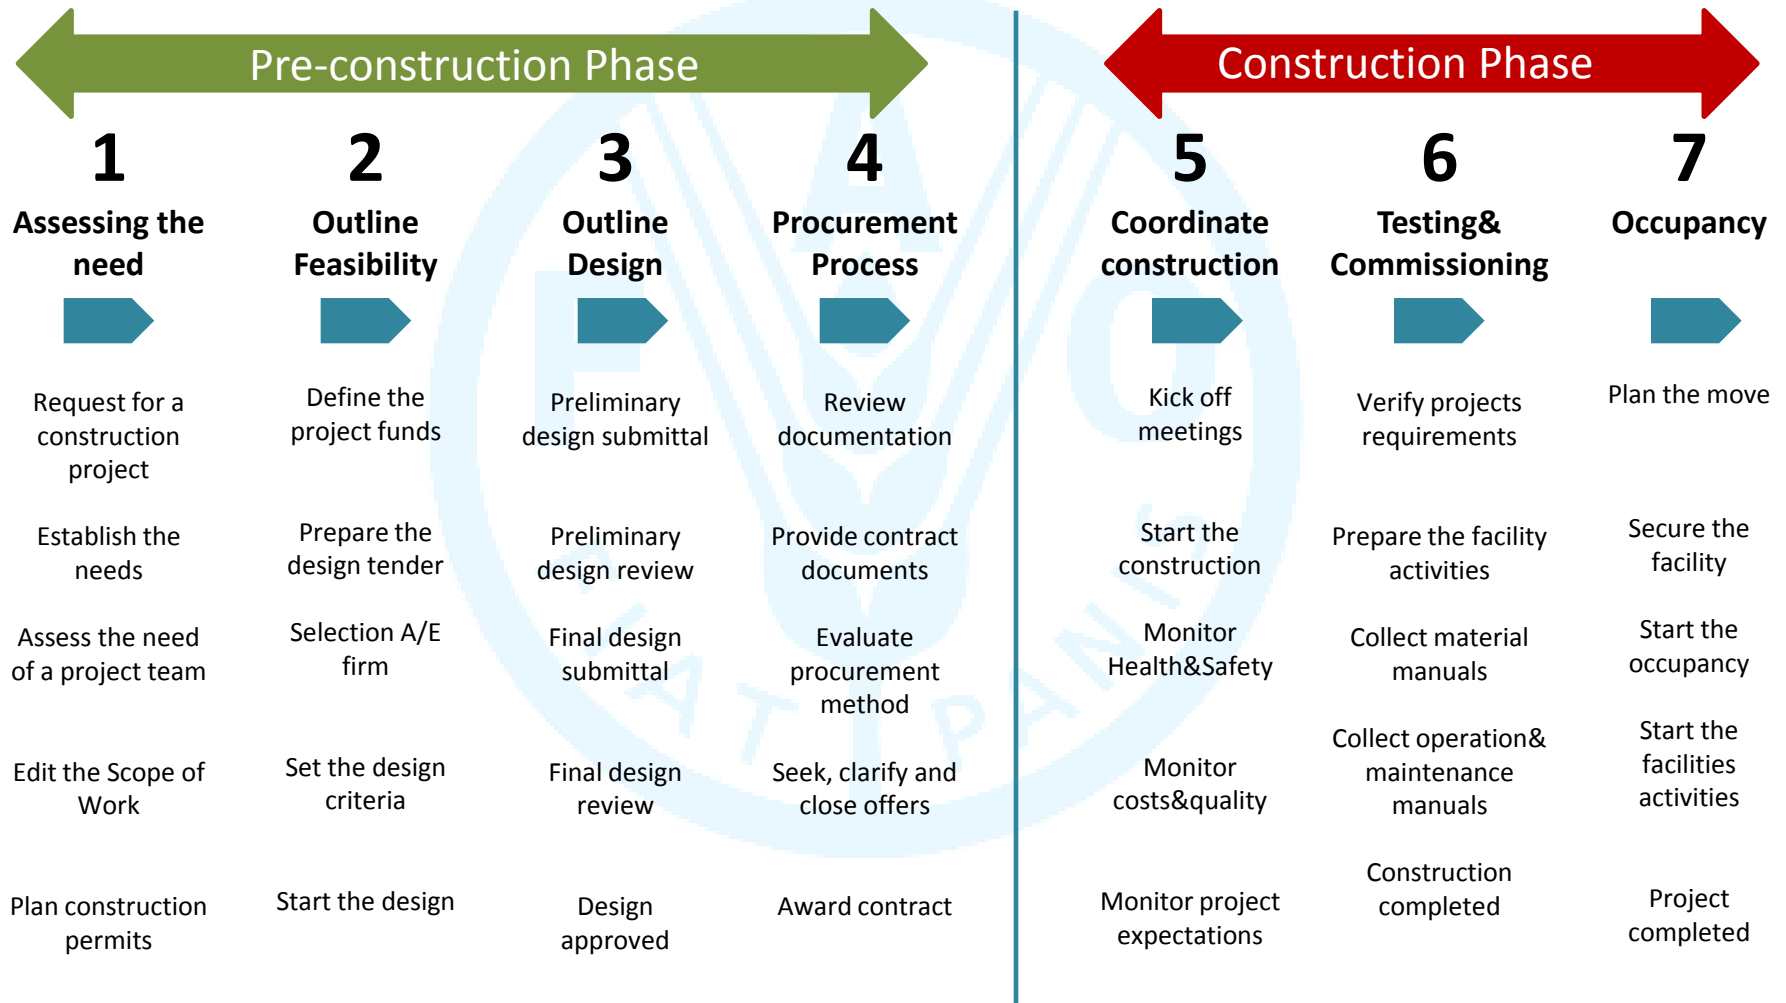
Pre-construction Phase

Construction Phase

1
Assessing the need

Request for a construction project

Establish the needs

Assess the need of a project team

Edit the Scope of Work

Plan construction permits

2
Outline Feasibility

Define the project funds

Prepare the design tender

Selection A/E firm

Set the design criteria

Start the design

3
Outline Design

Preliminary design submittal

Preliminary design review

Final design submittal

Final design review

Design approved

4
Procurement Process

Review documentation

Provide contract documents

Evaluate procurement method

Seek, clarify and close offers

Award contract

5
Coordinate construction

Kick off meetings

Start the construction

Monitor Health&Safety

Monitor costs&quality

Monitor project expectations

6
Testing& Commissioning

Verify projects requirements

Prepare the facility activities

Collect material manuals

Collect operation& maintenance manuals

Construction completed

7
Occupancy

Plan the move

Secure the facility

Start the occupancy

Start the facilities activities

Project completed